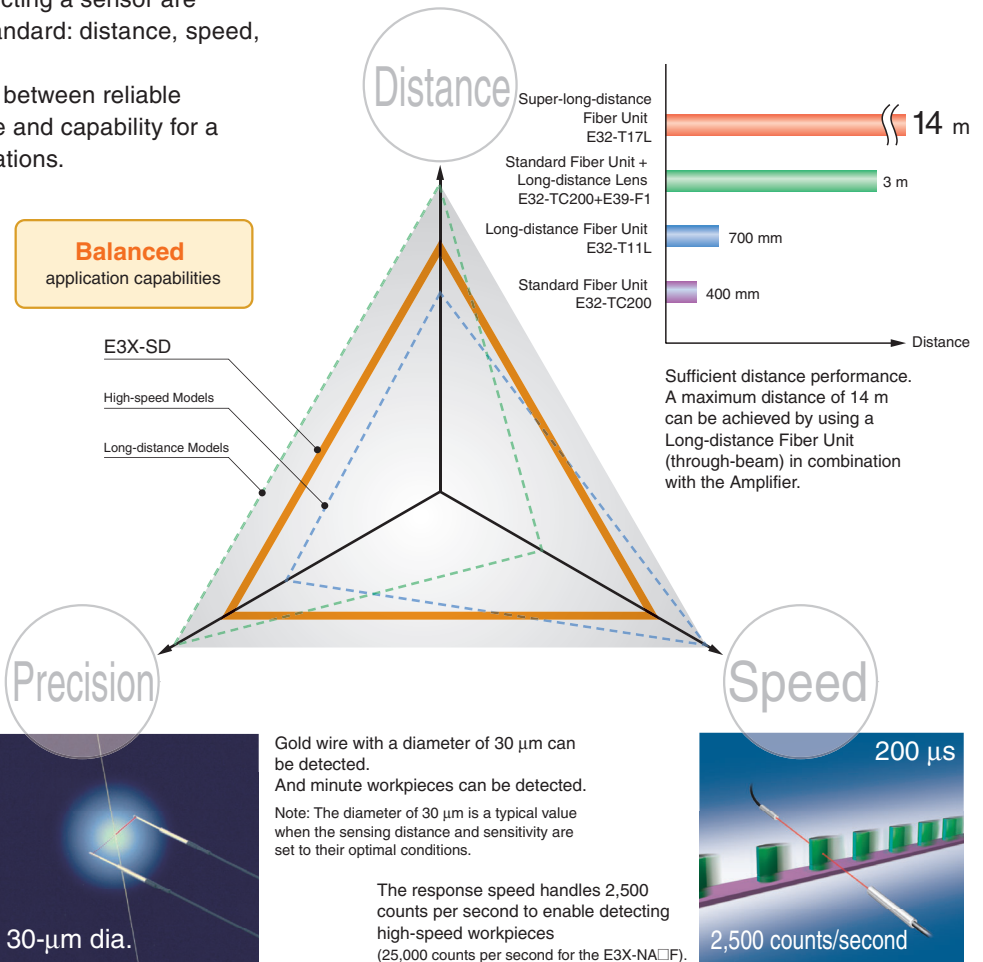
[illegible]cting a sensor are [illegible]ndard: distance, speed,

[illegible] between reliable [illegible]e and capability for a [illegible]ations.

Distance

Super-long-distance Fiber Unit E32-T17L

14 m

Standard Fiber Unit + Long-distance Lens E32-TC200+E39-F1

3 m

Long-distance Fiber Unit E32-T11L

700 mm

Standard Fiber Unit E32-TC200

400 mm

Distance

Sufficient distance performance. A maximum distance of 14 m can be achieved by using a Long-distance Fiber Unit (through-beam) in combination with the Amplifier.

**Balanced**
application capabilities

E3X-SD

High-speed Models

Long-distance Models

Precision

Speed

Gold wire with a diameter of 30 µm can be detected.
And minute workpieces can be detected.

Note: The diameter of 30 µm is a typical value when the sensing distance and sensitivity are set to their optimal conditions.

30-µm dia.

200 µs

2,500 counts/second

The response speed handles 2,500 counts per second to enable detecting high-speed workpieces (25,000 counts per second for the E3X-NA□F).